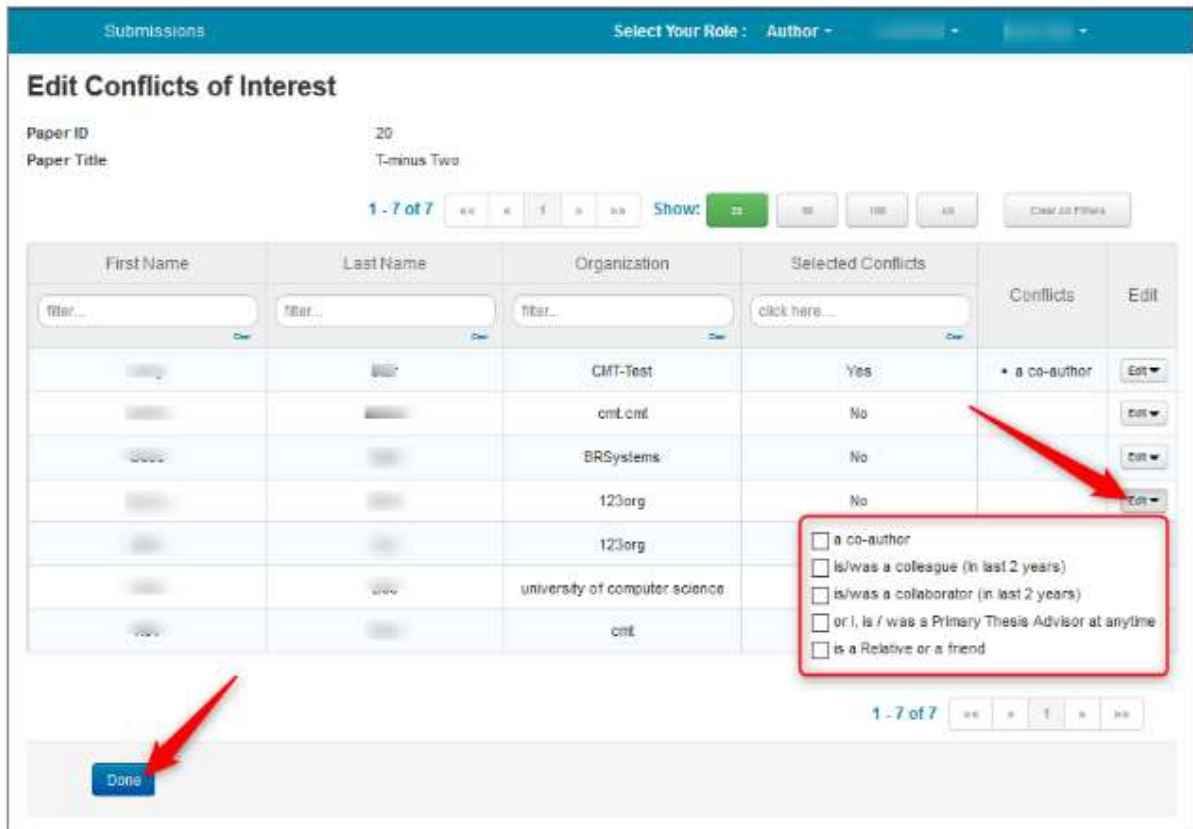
Submissions Select Your Role : Author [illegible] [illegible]

Edit Conflicts of Interest

Paper ID 20
Paper Title T-minus Two

1 - 7 of 7 « ‹ 1 › » Show: 25 50 100 All Clear All Filters

| First Name | Last Name | Organization | Selected Conflicts | Conflicts | Edit |
|---|---|---|---|---|---|
| filter... Clear | filter... Clear | filter... Clear | click here... Clear | | |
| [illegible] | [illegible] | CMT-Test | Yes | • a co-author | Edit |
| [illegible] | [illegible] | cmt.cmt | No | | Edit |
| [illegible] | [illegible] | BRSystems | No | | Edit |
| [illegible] | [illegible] | 123org | No | | Edit |
| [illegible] | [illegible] | 123org | | | |
| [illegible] | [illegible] | university of computer science | | | |
| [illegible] | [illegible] | cmt | | | |

a co-author
is/was a colleague (in last 2 years)
is/was a collaborator (in last 2 years)
or I, is / was a Primary Thesis Advisor at anytime
is a Relative or a friend

1 - 7 of 7 « ‹ 1 › »

Done